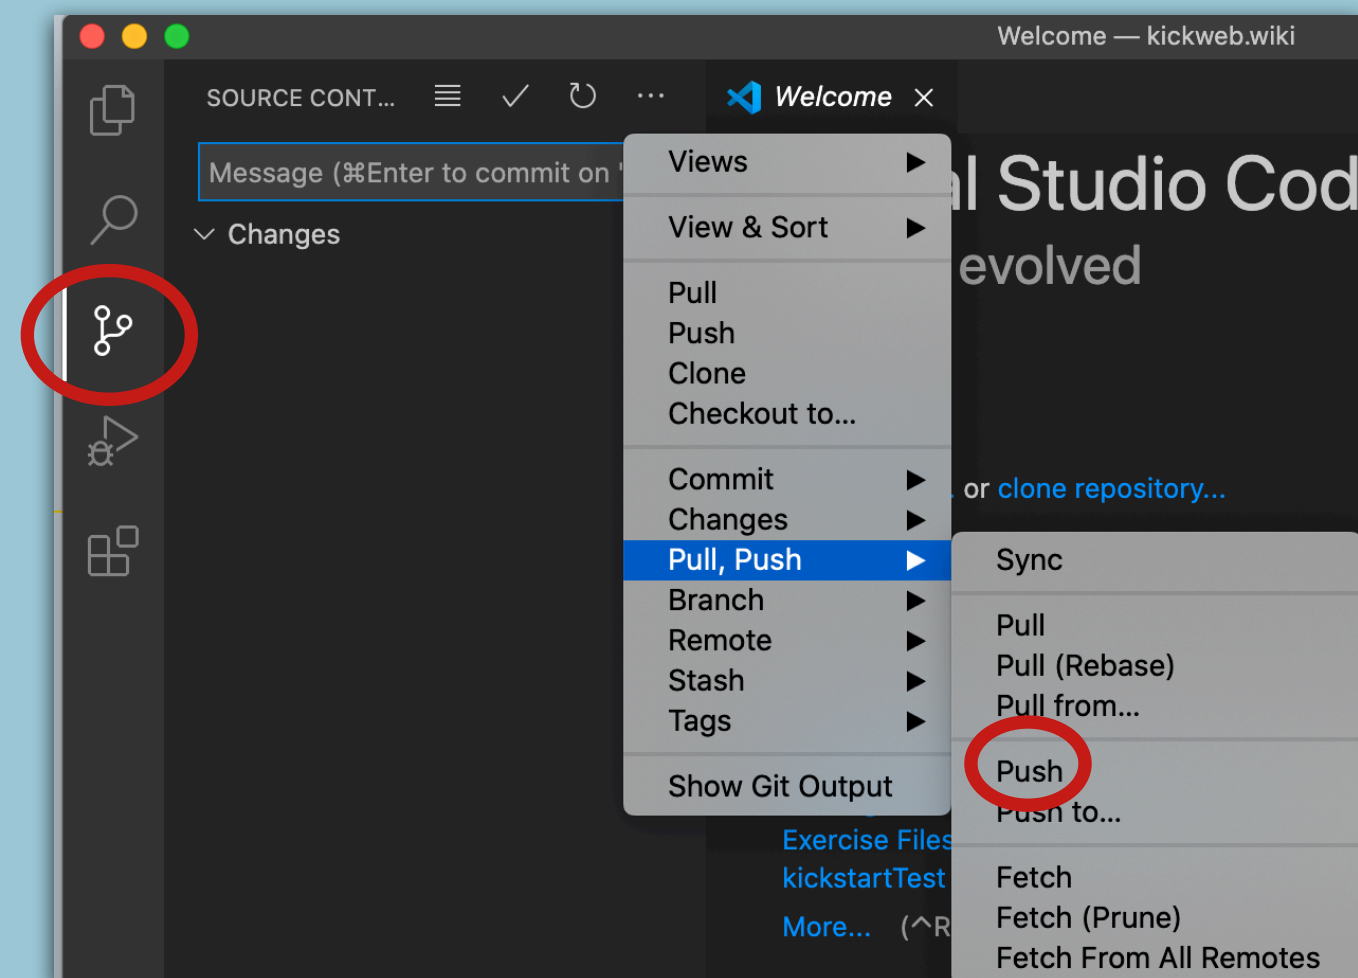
Welcome — kickweb.wiki

SOURCE CONT...

Welcome

Message (⌘Enter to commit on '

Changes

l Studio Cod
evolved

or clone repository...

Views
View & Sort
Pull
Push
Clone
Checkout to...
Commit
Changes
Pull, Push
Branch
Remote
Stash
Tags
Show Git Output

Sync
Pull
Pull (Rebase)
Pull from...
Push
Push to...
Fetch
Fetch (Prune)
Fetch From All Remotes

Exercise Files
kickstartTest
More... (^R